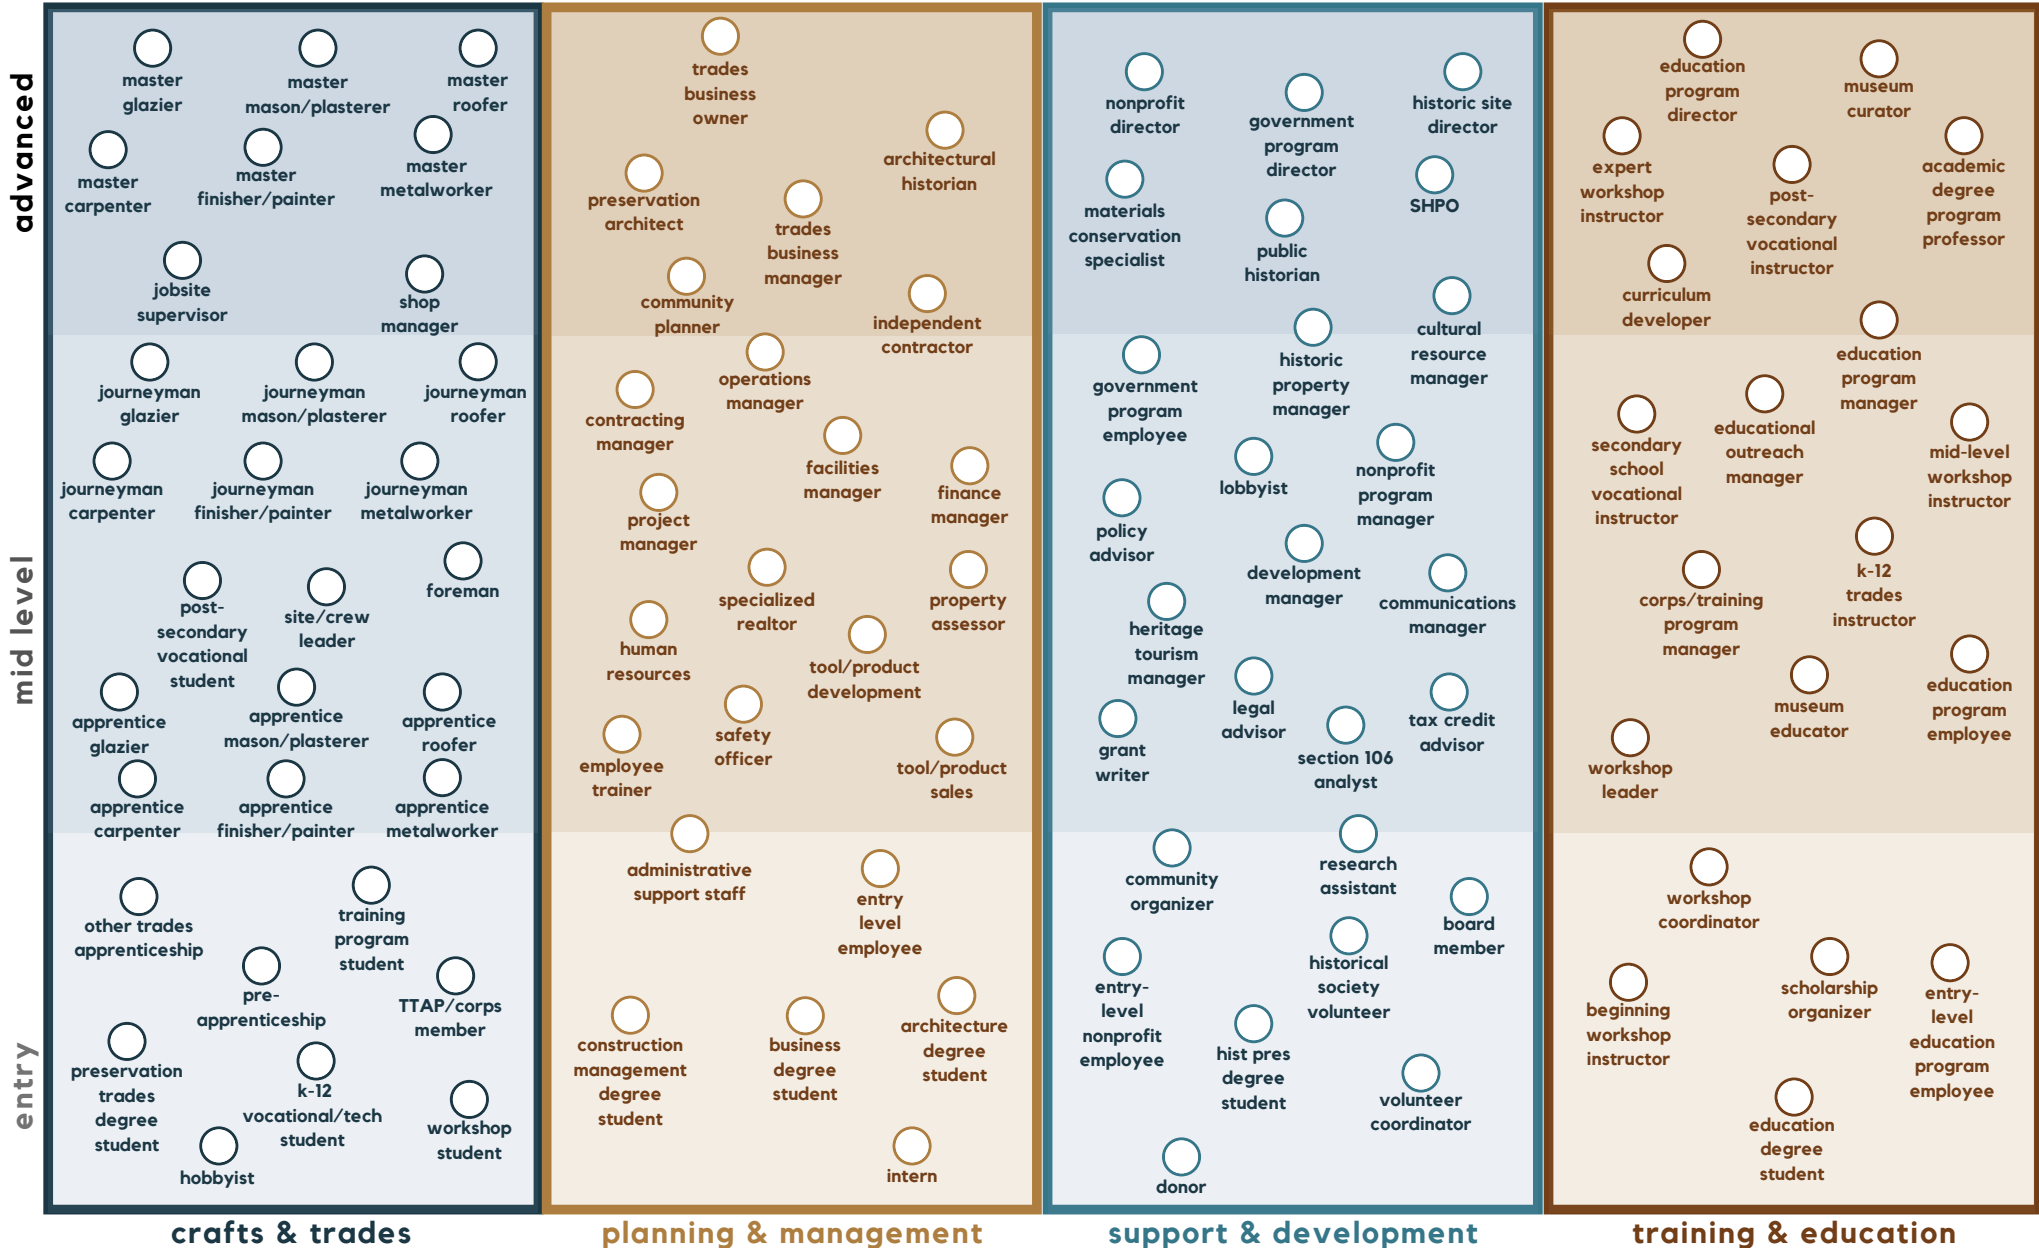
advanced

mid level

entry

master glazier

master mason/plasterer

master roofer

master carpenter

master finisher/painter

master metalworker

jobsite supervisor

shop manager

journeyman glazier

journeyman mason/plasterer

journeyman roofer

journeyman carpenter

journeyman finisher/painter

journeyman metalworker

post-secondary vocational student

site/crew leader

foreman

apprentice glazier

apprentice mason/plasterer

apprentice roofer

apprentice carpenter

apprentice finisher/painter

apprentice metalworker

other trades apprenticeship

training program student

pre-apprenticeship

TTAP/corps member

preservation trades degree student

k-12 vocational/tech student

workshop student

hobbyist

crafts & trades

trades business owner

architectural historian

preservation architect

trades business manager

community planner

independent contractor

operations manager

contracting manager

facilities manager

finance manager

project manager

specialized realtor

property assessor

human resources

tool/product development

safety officer

employee trainer

tool/product sales

administrative support staff

entry level employee

construction management degree student

business degree student

architecture degree student

intern

planning & management

nonprofit director

government program director

historic site director

materials conservation specialist

SHPO

public historian

cultural resource manager

government program employee

historic property manager

lobbyist

nonprofit program manager

policy advisor

development manager

communications manager

heritage tourism manager

legal advisor

tax credit advisor

grant writer

section 106 analyst

community organizer

research assistant

board member

entry-level nonprofit employee

historical society volunteer

hist pres degree student

volunteer coordinator

donor

support & development

education program director

museum curator

expert workshop instructor

post-secondary vocational instructor

academic degree program professor

curriculum developer

education program manager

secondary school vocational instructor

educational outreach manager

mid-level workshop instructor

k-12 trades instructor

corps/training program manager

museum educator

education program employee

workshop leader

workshop coordinator

beginning workshop instructor

scholarship organizer

entry-level education program employee

education degree student

training & education